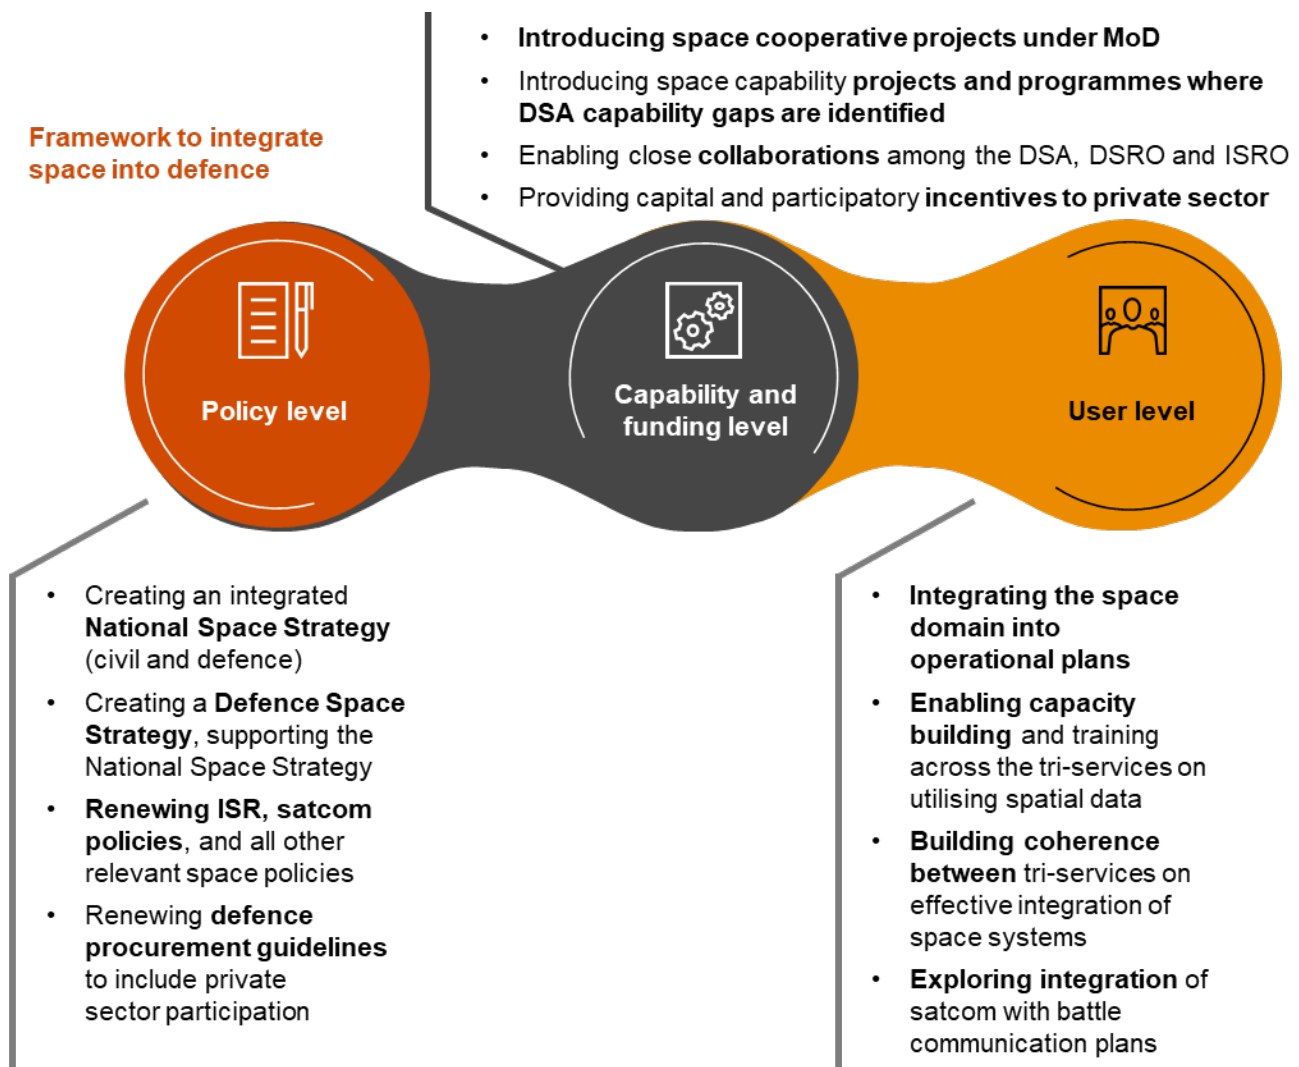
Framework to integrate space into defence

• Introducing space cooperative projects under MoD
• Introducing space capability projects and programmes where DSA capability gaps are identified
• Enabling close collaborations among the DSA, DSRO and ISRO
• Providing capital and participatory incentives to private sector

Policy level

Capability and funding level

User level

• Creating an integrated National Space Strategy (civil and defence)
• Creating a Defence Space Strategy, supporting the National Space Strategy
• Renewing ISR, satcom policies, and all other relevant space policies
• Renewing defence procurement guidelines to include private sector participation

• Integrating the space domain into operational plans
• Enabling capacity building and training across the tri-services on utilising spatial data
• Building coherence between tri-services on effective integration of space systems
• Exploring integration of satcom with battle communication plans